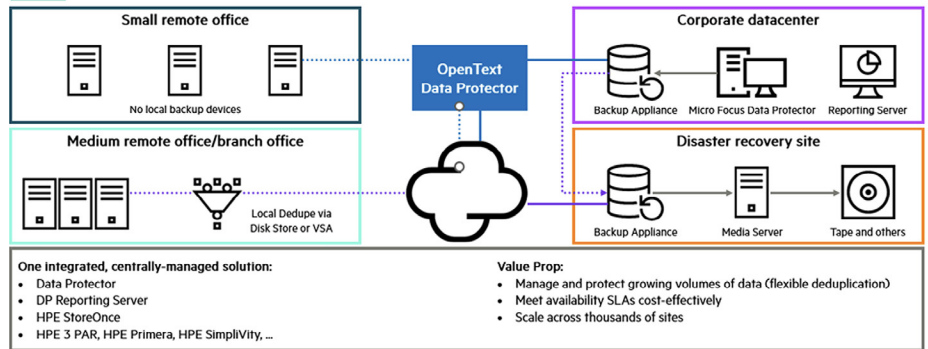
Small remote office

No local backup devices

OpenText Data Protector

Corporate datacenter

Backup Appliance

Micro Focus Data Protector

Reporting Server

Medium remote office/branch office

Local Dedupe via Disk Store or VSA

Disaster recovery site

Backup Appliance

Media Server

Tape and others

One integrated, centrally-managed solution:
• Data Protector
• DP Reporting Server
• HPE StoreOnce
• HPE 3 PAR, HPE Primera, HPE SimpliVity, ...

Value Prop:
• Manage and protect growing volumes of data (flexible deduplication)
• Meet availability SLAs cost-effectively
• Scale across thousands of sites